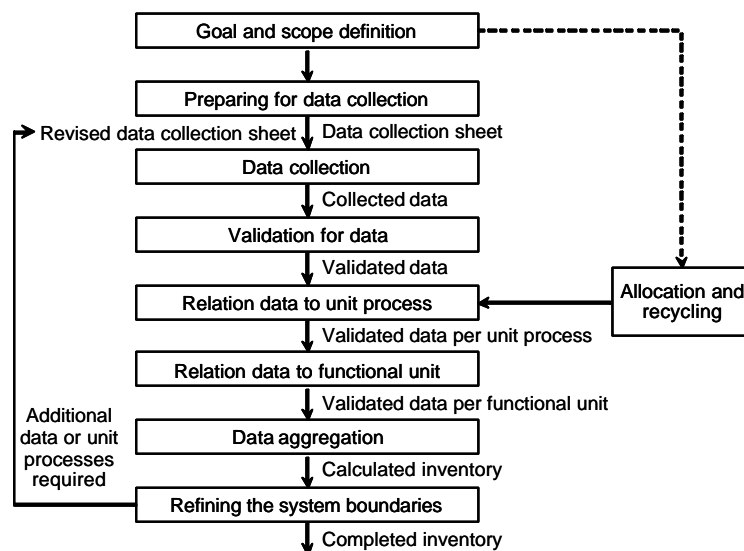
Goal and scope definition

Preparing for data collection

Revised data collection sheet

Data collection sheet

Data collection

Collected data

Validation for data

Validated data

Relation data to unit process

Allocation and recycling

Validated data per unit process

Relation data to functional unit

Validated data per functional unit

Additional data or unit processes required

Data aggregation

Calculated inventory

Refining the system boundaries

Completed inventory